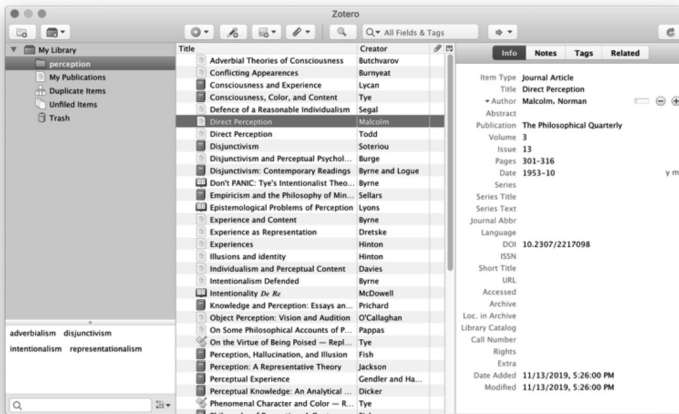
Zotero

All Fields & Tags

My Library
perception
My Publications
Duplicate Items
Unfiled Items
Trash

adverbialism disjunctivism
intentionalism representationalism

| Title | Creator |
|---|---|
| Adverbial Theories of Consciousness | Butchvarov |
| Conflicting Appearences | Burnyeat |
| Consciousness and Experience | Lycan |
| Consciousness, Color, and Content | Tye |
| Defence of a Reasonable Individualism | Segal |
| Direct Perception | Malcolm |
| Direct Perception | Todd |
| Disjunctivism | Soteriou |
| Disjunctivism and Perceptual Psychol... | Burge |
| Disjunctivism: Contemporary Readings | Byrne and Logue |
| Don't PANIC: Tye's Intentionalist Theo... | Byrne |
| Empiricism and the Philosophy of Min... | Sellars |
| Epistemological Problems of Perception | Lyons |
| Experience and Content | Byrne |
| Experience as Representation | Dretske |
| Experiences | Hinton |
| Illusions and identity | Hinton |
| Individualism and Perceptual Content | Davies |
| Intentionalism Defended | Byrne |
| Intentionality *De Re* | McDowell |
| Knowledge and Perception: Essays an... | Prichard |
| Object Perception: Vision and Audition | O'Callaghan |
| On Some Philosophical Accounts of P... | Pappas |
| On the Virtue of Being Poised — Repl... | Tye |
| Perception, Hallucination, and Illusion | Fish |
| Perception: A Representative Theory | Jackson |
| Perceptual Experience | Gendler and Ha... |
| Perceptual Knowledge: An Analytical ... | Dicker |
| Phenomenal Character and Color — R... | Tye |

Info Notes Tags Related

Item Type Journal Article
Title Direct Perception
Author Malcolm, Norman
Abstract
Publication The Philosophical Quarterly
Volume 3
Issue 13
Pages 301-316
Date 1953-10 y m
Series
Series Title
Series Text
Journal Abbr
Language
DOI 10.2307/2217098
ISSN
Short Title
URL
Accessed
Archive
Loc. in Archive
Library Catalog
Call Number
Rights
Extra
Date Added 11/13/2019, 5:26:00 PM
Modified 11/13/2019, 5:26:00 PM